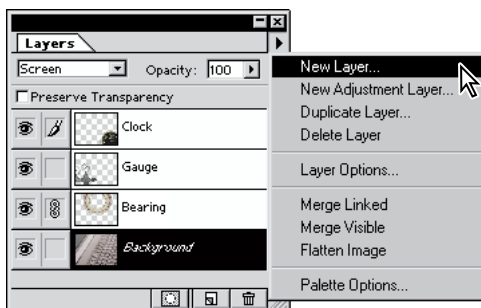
Layers

Screen

Opacity: 100

Preserve Transparency

Clock

Gauge

Bearing

Background

New Layer...

New Adjustment Layer...

Duplicate Layer...

Delete Layer

Layer Options...

Merge Linked

Merge Visible

Flatten Image

Palette Options...